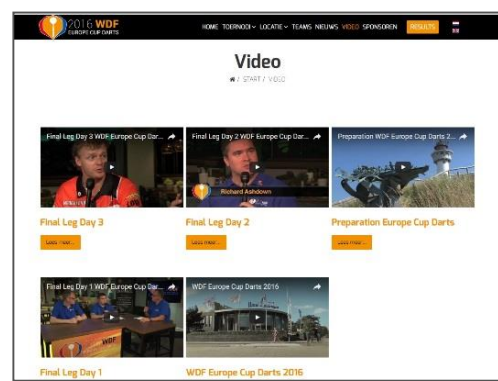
2016 WDF
EUROPE CUP DARTS

HOME TOERNOOI LOCATIE TEAMS NIEUWS VIDEO SPONSOREN RESULTS

Video

START / VIDEO

Final Leg Day 3 WDF Europe Cup Dar...

Final Leg Day 3

Lees meer...

Final Leg Day 2 WDF Europe Cup Dar...

Richard Ashdown

Final Leg Day 2

Lees meer...

Preparation WDF Europe Cup Darts 2...

Preparation Europe Cup Darts

Lees meer...

Final Leg Day 1 WDF Europe Cup Dar...

Final Leg Day 1

WDF Europe Cup Darts 2016

WDF Europe Cup Darts 2016